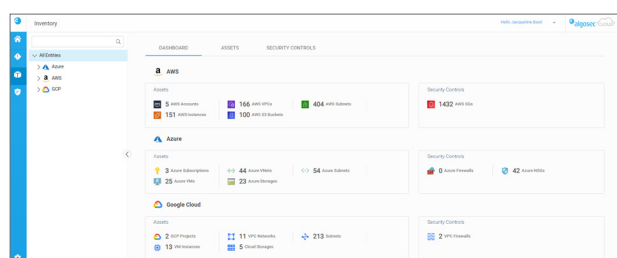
Inventory

Hello, Jacqueline Bard

algosec Cloud

All Entities

Azure

AWS

GCP

DASHBOARD

ASSETS

SECURITY CONTROLS

AWS

Assets

3 AWS Accounts

166 AWS VPCs

404 AWS Subnets

151 AWS Instances

100 AWS S3 Buckets

Security Controls

1432 AWS SGs

Azure

Assets

3 Azure Subscriptions

44 Azure VNets

54 Azure Subnets

25 Azure VMs

23 Azure Storages

Security Controls

0 Azure Firewalls

42 Azure NSGs

Google Cloud

Assets

2 GCP Projects

11 VPC Networks

213 Subnets

13 VM Instances

5 Cloud Storages

Security Controls

2 VPC Firewalls